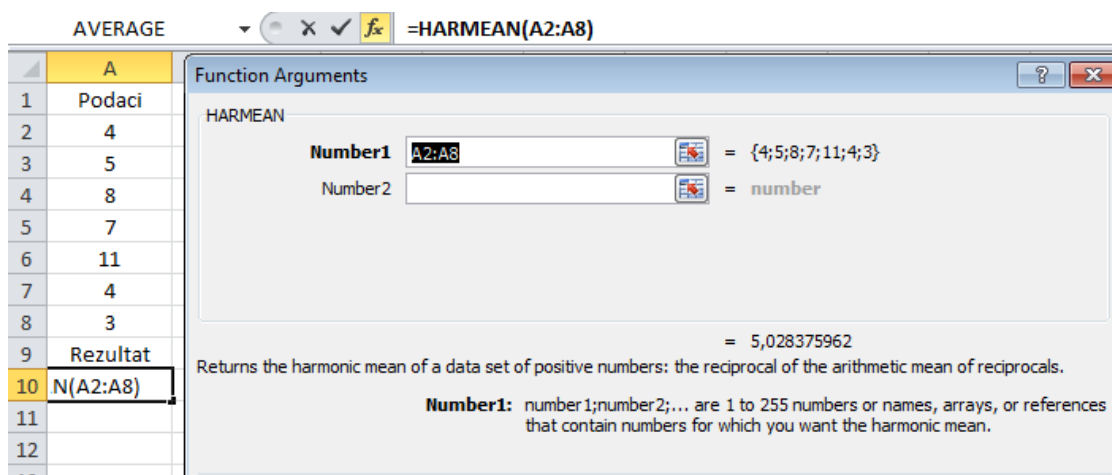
AVERAGE ▾ ✕ ✓ $f_x$ =HARMEAN(A2:A8)

| | A |
|---|---|
| 1 | Podaci |
| 2 | 4 |
| 3 | 5 |
| 4 | 8 |
| 5 | 7 |
| 6 | 11 |
| 7 | 4 |
| 8 | 3 |
| 9 | Rezultat |
| 10 | N(A2:A8) |
| 11 | |
| 12 | |

Function Arguments ? ✕

HARMEAN

Number1 A2:A8 = {4;5;8;7;11;4;3}

Number2 = number

= 5,028375962

Returns the harmonic mean of a data set of positive numbers: the reciprocal of the arithmetic mean of reciprocals.

Number1: number1;number2;... are 1 to 255 numbers or names, arrays, or references that contain numbers for which you want the harmonic mean.